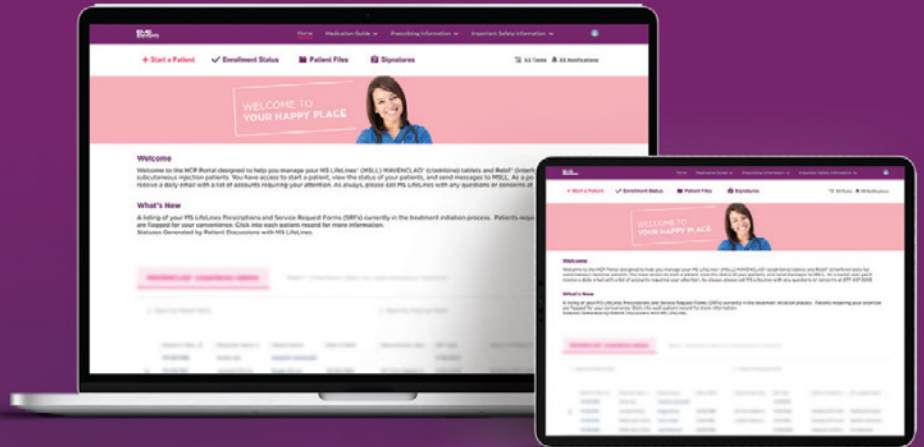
Home Medication Guide Prescribing Information Important Safety Information

+ Start a Patient
Enrollment Status
Patient Files
Signatures
XX Tasks
XX Notifications

WELCOME TO YOUR HAPPY PLACE

Welcome

Welcome to the HCP Portal designed to help you manage your MS LifeLines® (MSLL) MAVENCLAD® (cladribine) tablets and Rebif® (interferon beta-1a) subcutaneous injection patients. You have access to start a patient, view the status of your patients, and send messages to MSLL. As a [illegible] receive a daily email with a list of accounts requiring your attention. As always, please call MS LifeLines with any questions or concerns at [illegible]

What's New

A listing of your MS LifeLines Prescriptions and Service Request Forms (SRFs) currently in the treatment initiation process. Patients requ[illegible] are flagged for your convenience. Click into each patient record for more information.
Statuses Generated by Patient Discussions with MS LifeLines.

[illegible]

Home Medication Guide Prescribing Information Important Safety Information

+ Start a Patient
Enrollment Status
Patient Files
Signatures
XX Tasks
XX Notifications

WELCOME TO YOUR HAPPY PLACE

Welcome

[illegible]

What's New

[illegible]